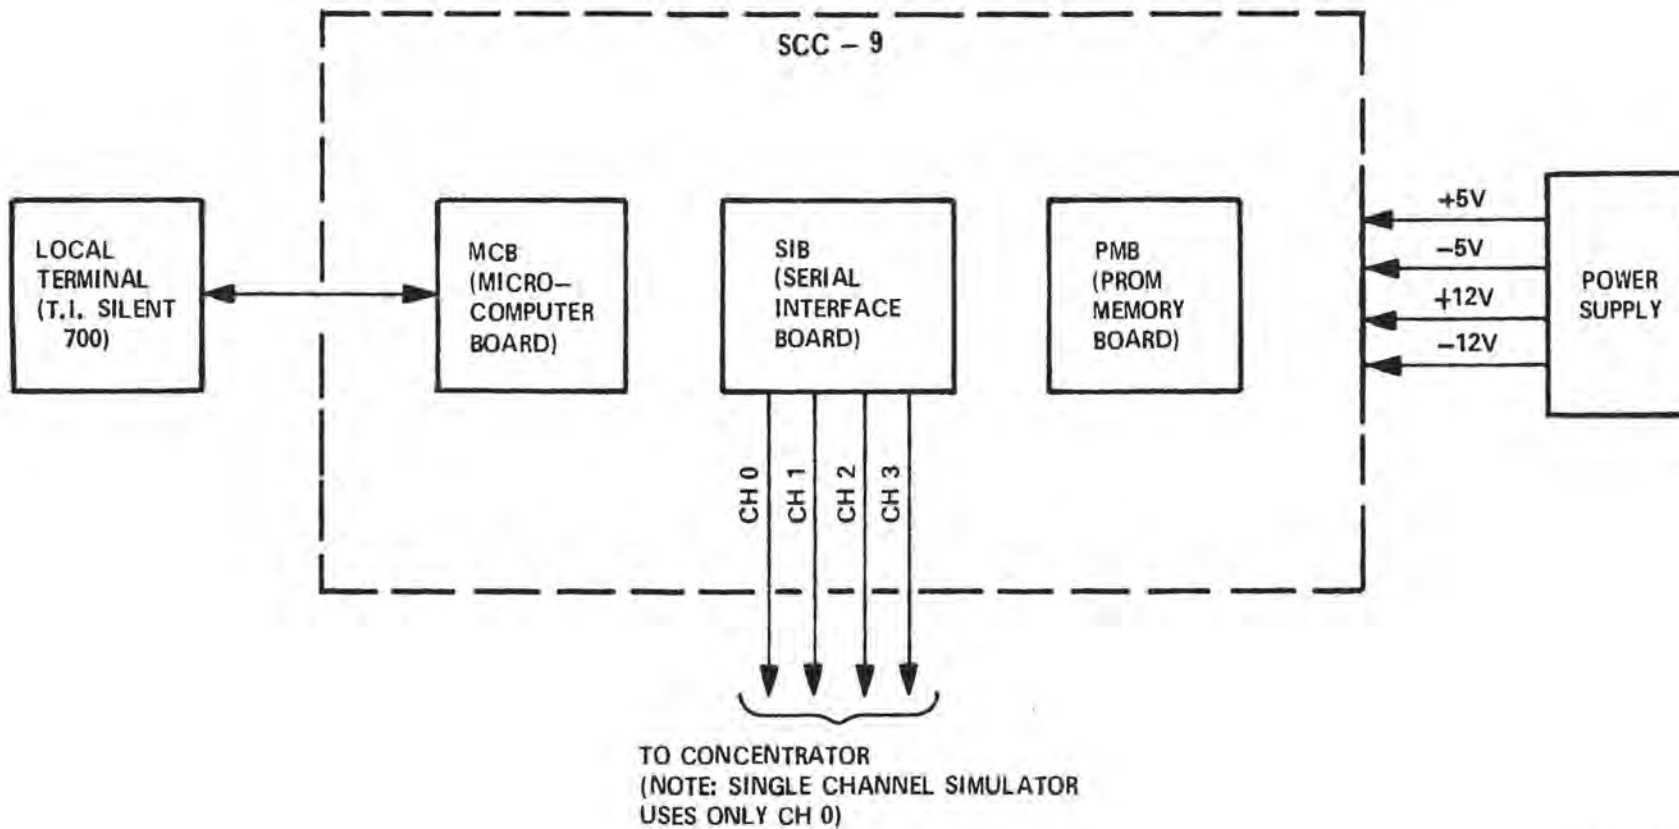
SCC – 9

LOCAL TERMINAL (T.I. SILENT 700)

MCB (MICRO–COMPUTER BOARD)

SIB (SERIAL INTERFACE BOARD)

PMB (PROM MEMORY BOARD)

+5V
–5V
+12V
–12V

POWER SUPPLY

CH 0
CH 1
CH 2
CH 3

TO CONCENTRATOR
(NOTE: SINGLE CHANNEL SIMULATOR USES ONLY CH 0)